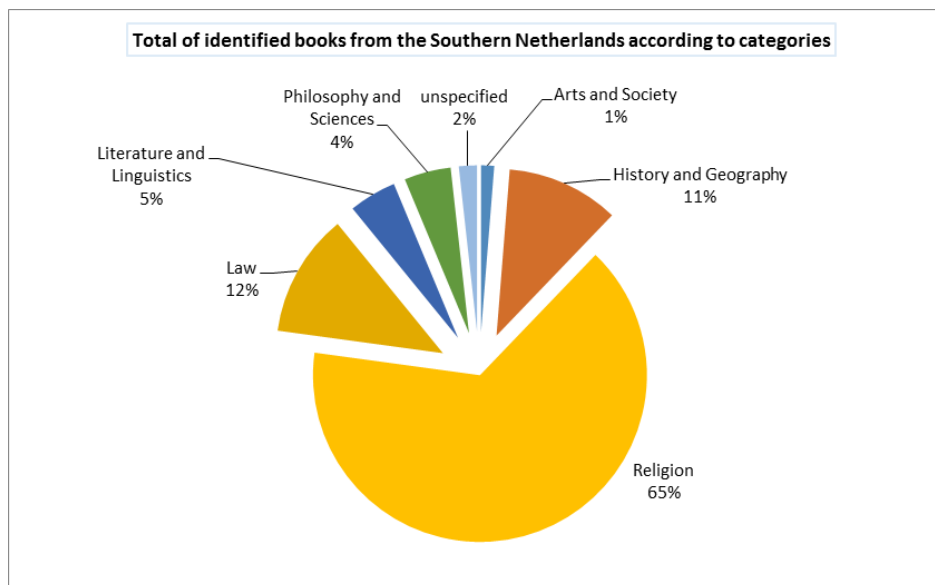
Total of identified books from the Southern Netherlands according to categories

Philosophy and Sciences 4%

unspecified 2%

Arts and Society 1%

Literature and Linguistics 5%

History and Geography 11%

Law 12%

Religion 65%